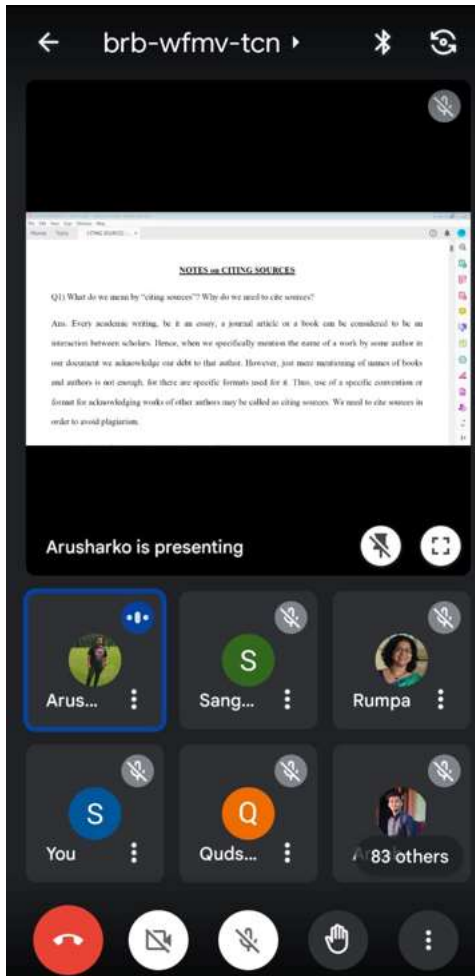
brb-wfmv-tcn

NOTES on CITING SOURCES

Q1) What do we mean by "citing sources"? Why do we need to cite sources?

Ans. Every academic writing, be it an essay, a journal article or a book can be considered to be an interaction between scholars. Hence, when we specifically mention the name of a work by some author in our document we acknowledge our debt to that author. However, just mere mentioning of names of books and authors is not enough, for there are specific formats used for it. Thus, use of a specific convention or format for acknowledging works of other authors may be called as citing sources. We need to cite sources in order to avoid plagiarism.

Arusharko is presenting

Arus...

S
Sang...

Rumpa

S
You

Q
Quds...

83 others